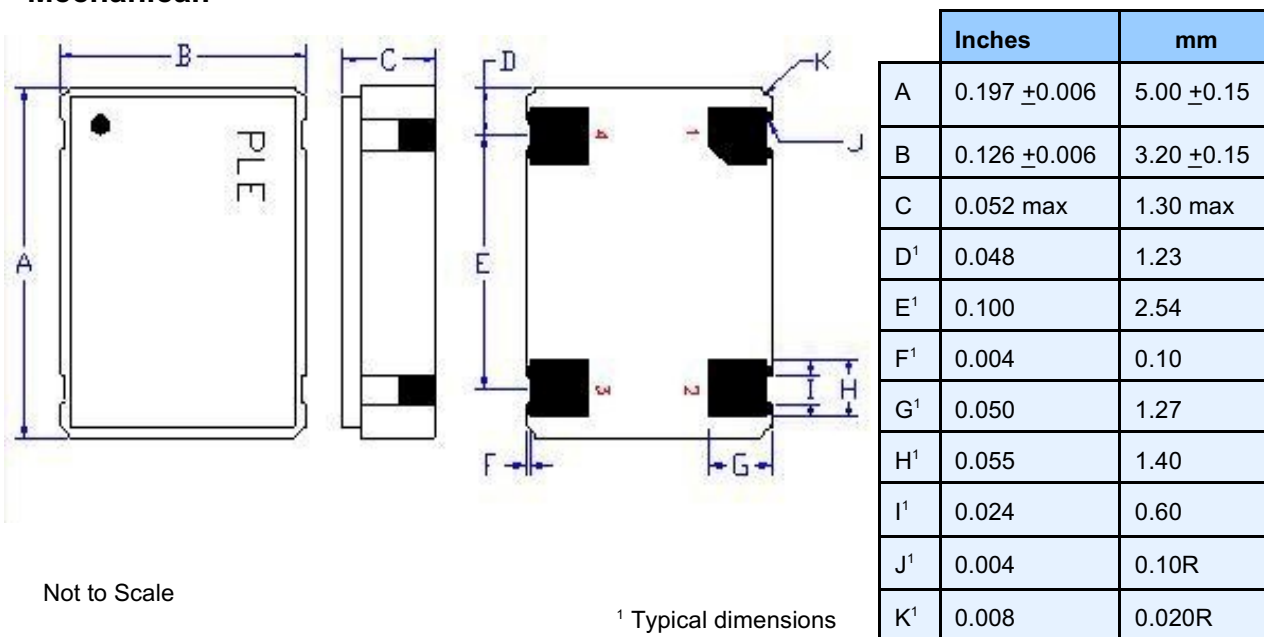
Mechanical:

B

C

D

K

PLE

4

1

J

A

E

3

2

I

H

F

G

Not to Scale

$^1$ Typical dimensions

| | Inches | mm |
|---|---|---|
| A | 0.197 $\pm$0.006 | 5.00 $\pm$0.15 |
| B | 0.126 $\pm$0.006 | 3.20 $\pm$0.15 |
| C | 0.052 max | 1.30 max |
| D$^1$ | 0.048 | 1.23 |
| E$^1$ | 0.100 | 2.54 |
| F$^1$ | 0.004 | 0.10 |
| G$^1$ | 0.050 | 1.27 |
| H$^1$ | 0.055 | 1.40 |
| I$^1$ | 0.024 | 0.60 |
| J$^1$ | 0.004 | 0.10R |
| K$^1$ | 0.008 | 0.020R |